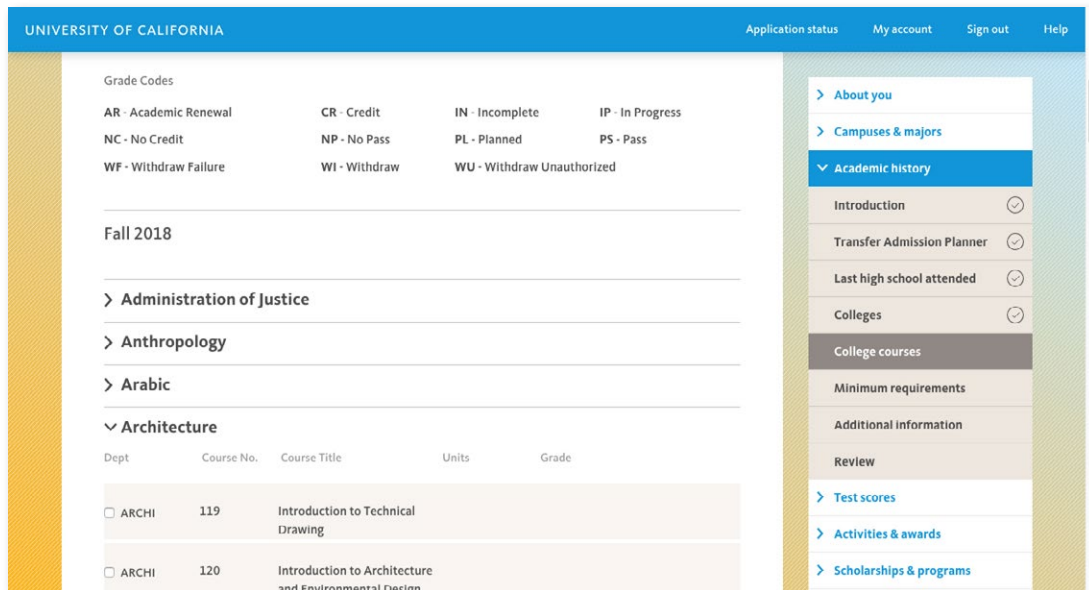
UNIVERSITY OF CALIFORNIA

Application status My account Sign out Help

Grade Codes

AR - Academic Renewal CR - Credit IN - Incomplete IP - In Progress
NC - No Credit NP - No Pass PL - Planned PS - Pass
WF - Withdraw Failure WI - Withdraw WU - Withdraw Unauthorized

Fall 2018

> Administration of Justice

> Anthropology

> Arabic

∨ Architecture

| Dept | Course No. | Course Title | Units | Grade |
|---|---|---|---|---|
| ☐ ARCHI | 119 | Introduction to Technical Drawing | | |
| ☐ ARCHI | 120 | Introduction to Architecture and Environmental Design | | |

> About you
> Campuses & majors
∨ Academic history
Introduction
Transfer Admission Planner
Last high school attended
Colleges
College courses
Minimum requirements
Additional information
Review
> Test scores
> Activities & awards
> Scholarships & programs